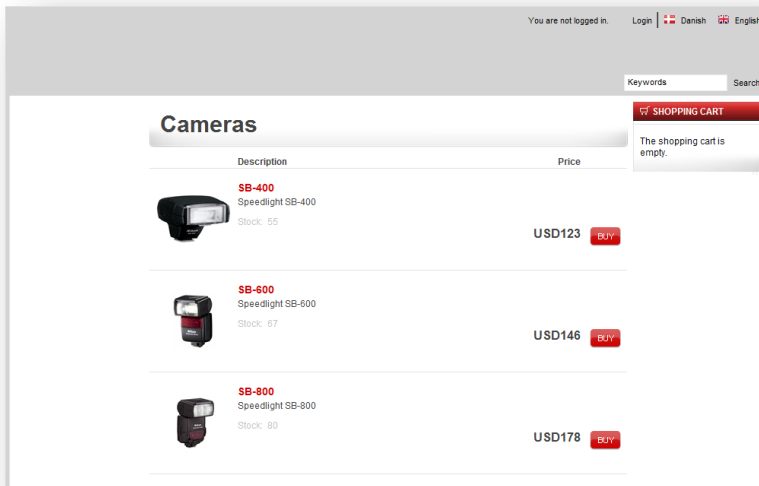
You are not logged in. Login | Danish English

Keywords Search

Cameras

SHOPPING CART

The shopping cart is empty.

| | Description | Price |
|---|---|---|
| | SB-400<br>Speedlight SB-400<br>Stock: 55 | USD123 BUY |
| | SB-600<br>Speedlight SB-600<br>Stock: 67 | USD146 BUY |
| | SB-800<br>Speedlight SB-800<br>Stock: 80 | USD178 BUY |